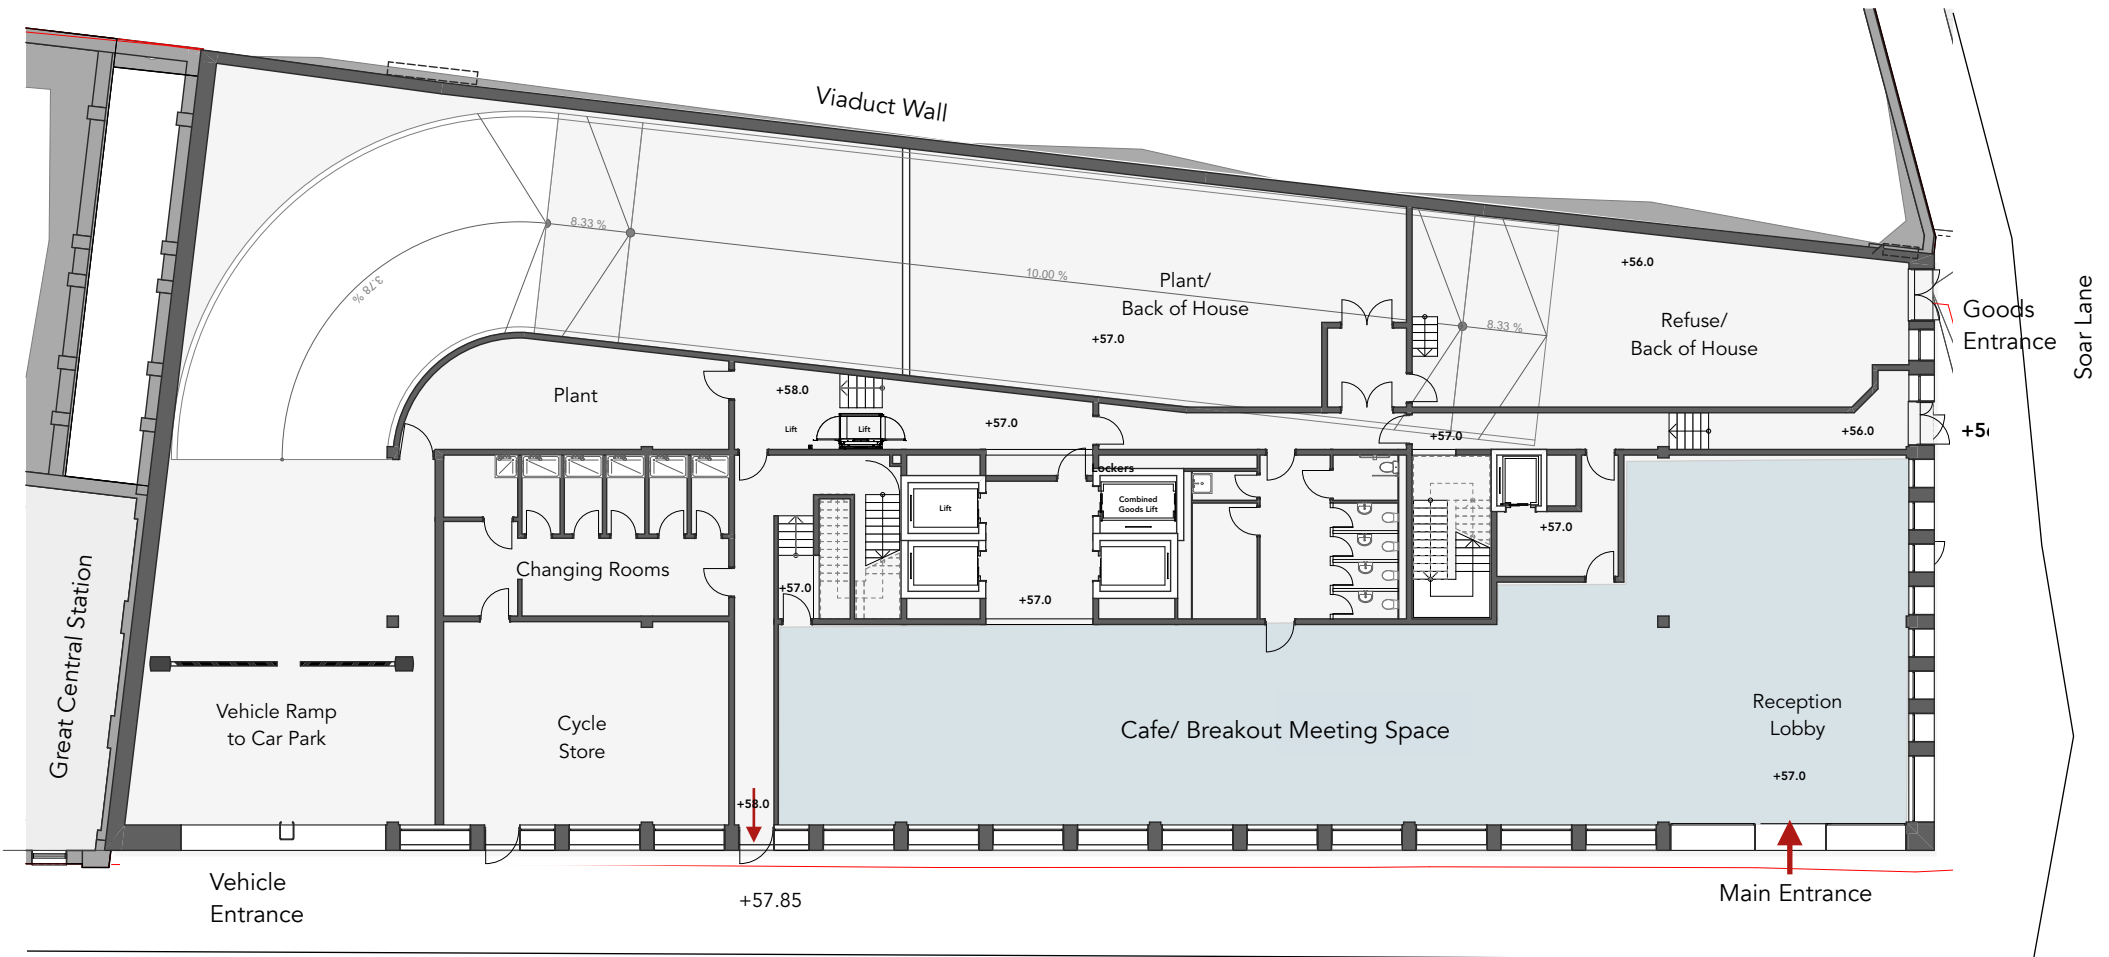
Viaduct Wall

8.33 %

3.78 %

10.00 %

Plant/
Back of House

+57.0

8.33 %

+56.0

Refuse/
Back of House

Goods
Entrance

Soar Lane

Plant

+58.0

Lift

Lift

+57.0

+57.0

+56.0

+5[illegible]

Lockers

Combined Goods Lift

Lift

+57.0

Changing Rooms

+57.0

+57.0

Great Central Station

Vehicle Ramp
to Car Park

Cycle
Store

Cafe/ Breakout Meeting Space

Reception
Lobby

+57.0

+58.0

Vehicle
Entrance

+57.85

Main Entrance